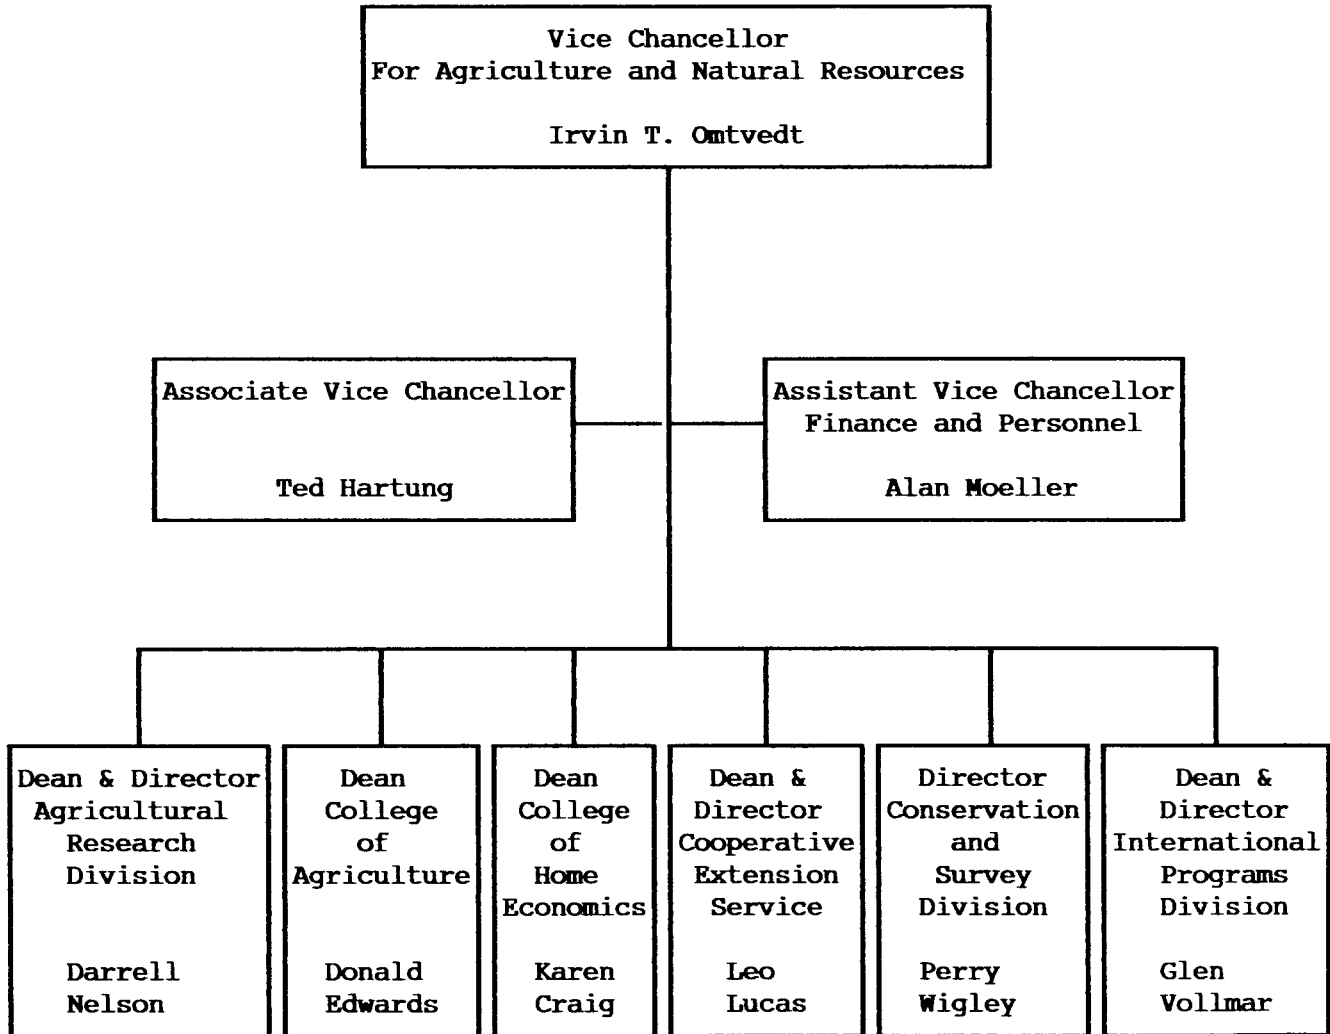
Vice Chancellor
For Agriculture and Natural Resources

Irvin T. Omtvedt

Associate Vice Chancellor

Ted Hartung

Assistant Vice Chancellor
Finance and Personnel

Alan Moeller

Dean & Director
Agricultural
Research
Division

Darrell
Nelson

Dean
College
of
Agriculture

Donald
Edwards

Dean
College
of
Home
Economics

Karen
Craig

Dean &
Director
Cooperative
Extension
Service

Leo
Lucas

Director
Conservation
and
Survey
Division

Perry
Wigley

Dean &
Director
International
Programs
Division

Glen
Vollmar